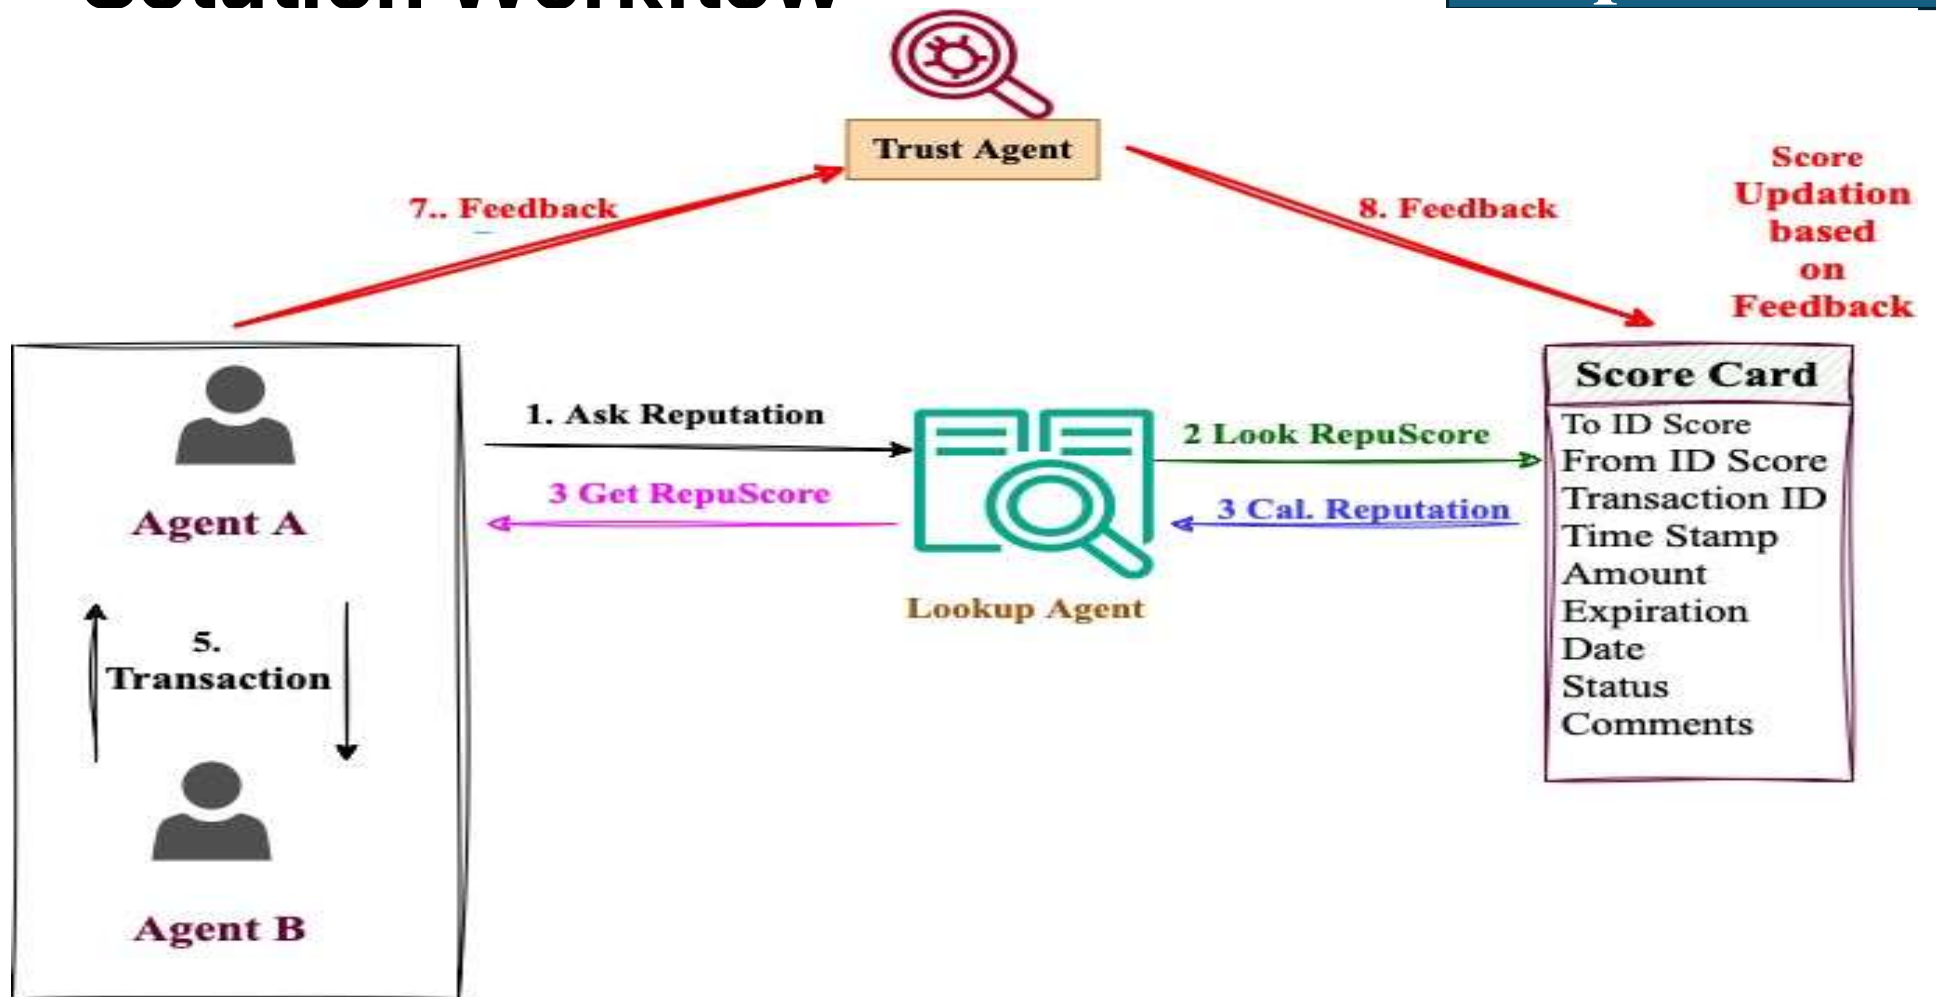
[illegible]

Trust Agent

7.. Feedback

8. Feedback

Score Updation based on Feedback

Agent A

5. Transaction

Agent B

1. Ask Reputation

3 Get RepuScore

Lookup Agent

2 Look RepuScore

3 Cal. Reputation

Score Card
To ID Score
From ID Score
Transaction ID
Time Stamp
Amount
Expiration Date
Status
Comments